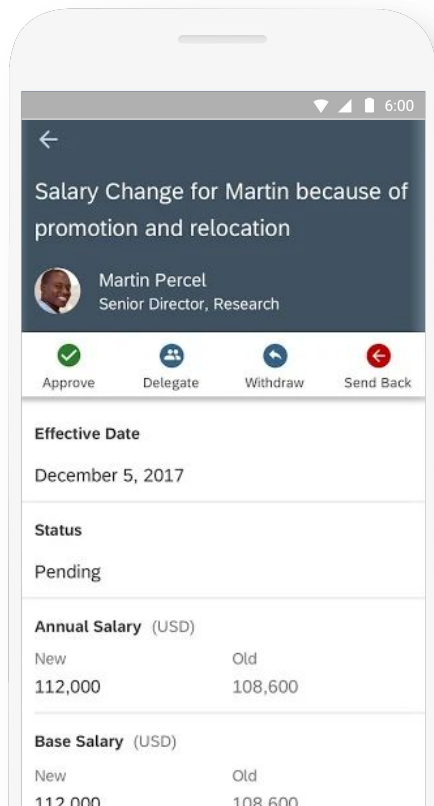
6:00

Salary Change for Martin because of promotion and relocation

Martin Percel
Senior Director, Research

Approve
Delegate
Withdraw
Send Back

Effective Date
December 5, 2017

Status
Pending

Annual Salary (USD)
New
112,000
Old
108,600

Base Salary (USD)
New
112,000
Old
108,600